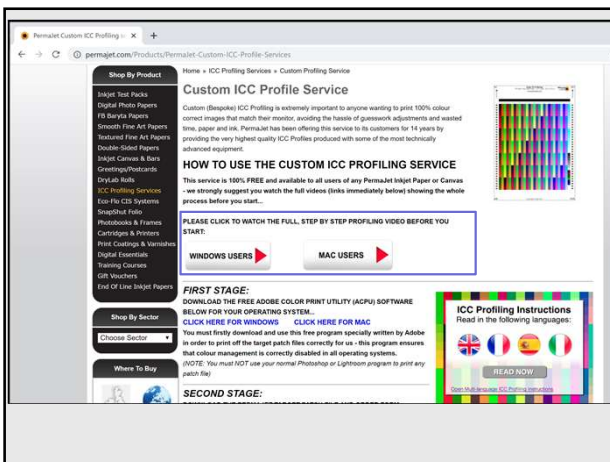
PermaJet Custom ICC Profiling × +

permajet.com/Products/PermaJet-Custom-ICC-Profile-Services

Shop By Product

Inkjet Test Packs
Digital Photo Papers
FB Baryta Papers
Smooth Fine Art Papers
Textured Fine Art Papers
Double-Sided Papers
Inkjet Canvas & Bars
Greetings/Postcards
DryLab Rolls
ICC Profiling Services
Eco-Flo CIS Systems
SnapShut Folio
Photobooks & Frames
Cartridges & Printers
Print Coatings & Varnishes
Digital Essentials
Training Courses
Gift Vouchers
End Of Line Inkjet Papers

Shop By Sector

Choose Sector

Where To Buy

Home » ICC Profiling Services » Custom Profiling Service

Custom ICC Profile Service

Custom (Bespoke) ICC Profiling is extremely important to anyone wanting to print 100% colour correct images that match their monitor, avoiding the hassle of guesswork adjustments and wasted time, paper and ink. PermaJet has been offering this service to its customers for 14 years by providing the very highest quality ICC Profiles produced with some of the most technically advanced equipment.

HOW TO USE THE CUSTOM ICC PROFILING SERVICE

This service is 100% FREE and available to all users of any PermaJet Inkjet Paper or Canvas - we strongly suggest you watch the full videos (links immediately below) showing the whole process before you start...

PLEASE CLICK TO WATCH THE FULL, STEP BY STEP PROFILING VIDEO BEFORE YOU START:

WINDOWS USERS

MAC USERS

FIRST STAGE:

DOWNLOAD THE FREE ADOBE COLOR PRINT UTILITY (ACPU) SOFTWARE BELOW FOR YOUR OPERATING SYSTEM...

CLICK HERE FOR WINDOWS CLICK HERE FOR MAC

You must firstly download and use this free program specially written by Adobe in order to print off the target patch files correctly for us - this program ensures that colour management is correctly disabled in all operating systems.
(NOTE: You must NOT use your normal Photoshop or Lightroom program to print any patch file)

SECOND STAGE:

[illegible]

ICC Profiling Instructions
Read in the following languages:

READ NOW

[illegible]